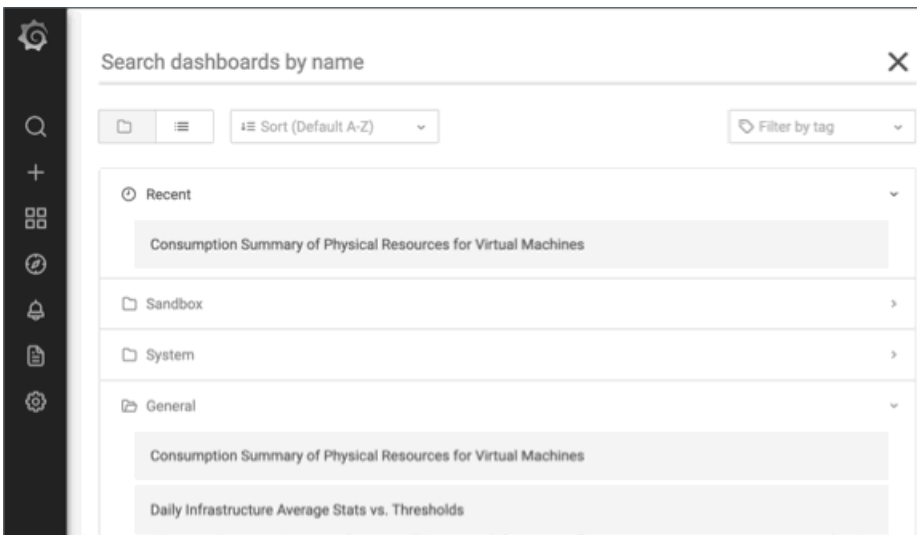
Search dashboards by name

Sort (Default A-Z)

Filter by tag

Recent

Consumption Summary of Physical Resources for Virtual Machines

Sandbox

System

General

Consumption Summary of Physical Resources for Virtual Machines

Daily Infrastructure Average Stats vs. Thresholds